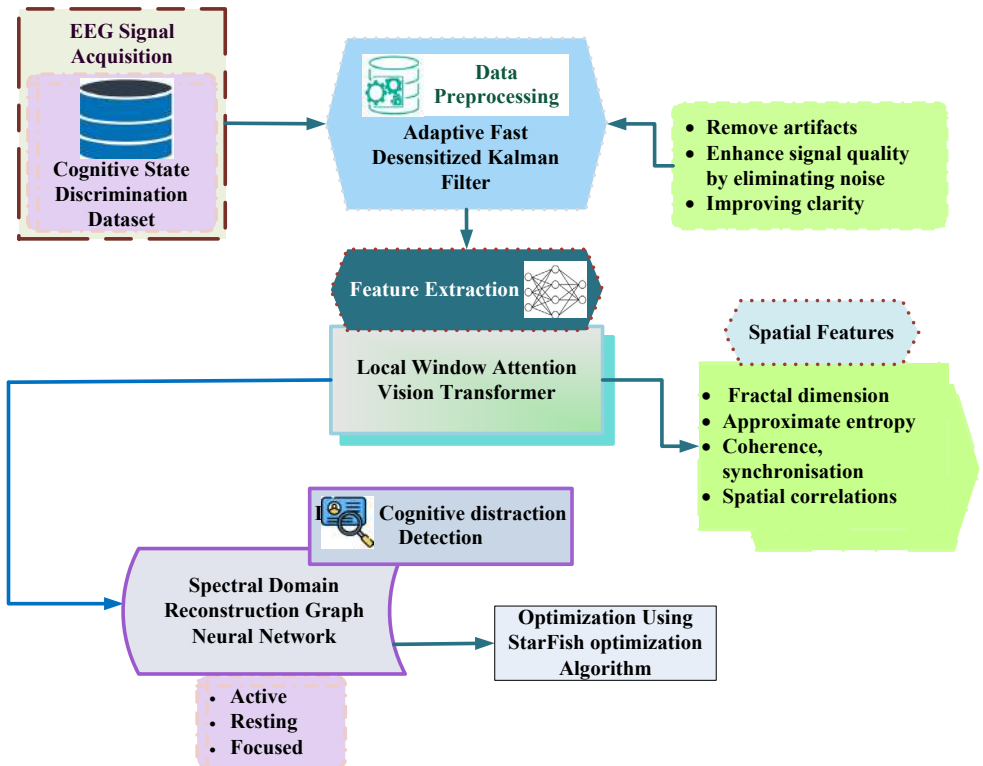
EEG Signal Acquisition

Cognitive State Discrimination Dataset

Data Preprocessing

Adaptive Fast Desensitized Kalman Filter

- Remove artifacts
- Enhance signal quality by eliminating noise
- Improving clarity

Feature Extraction

Local Window Attention Vision Transformer

Spatial Features

- Fractal dimension
- Approximate entropy
- Coherence, synchronisation
- Spatial correlations

Cognitive distraction Detection

Spectral Domain Reconstruction Graph Neural Network

Optimization Using StarFish optimization Algorithm

- Active
- Resting
- Focused